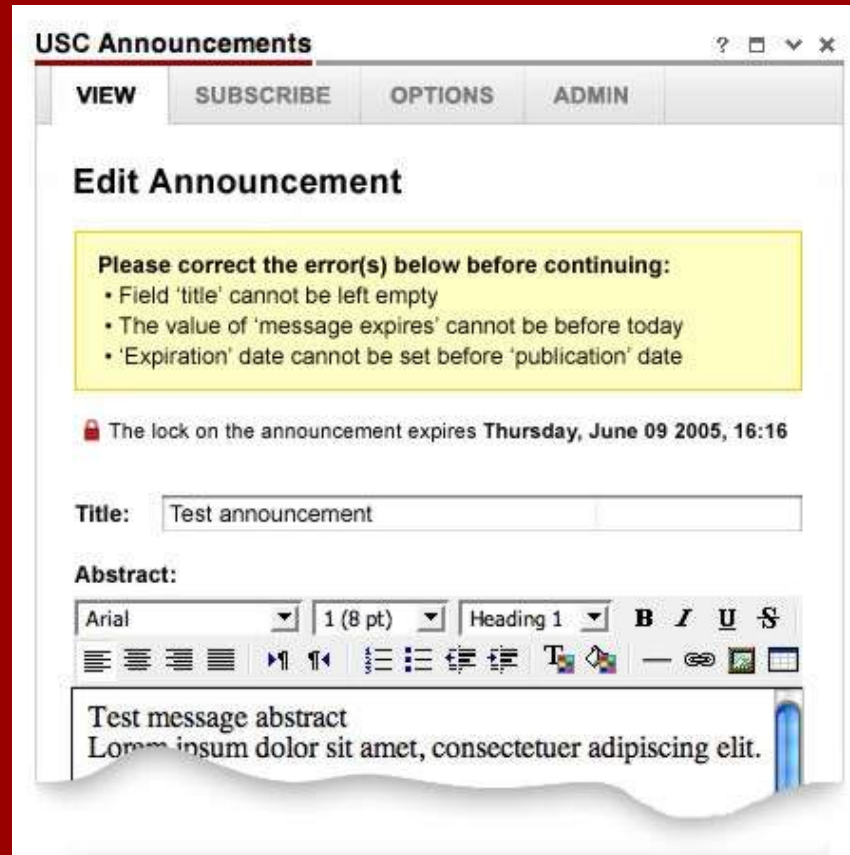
USC Announcements

? ▭ ∨ ✕

VIEW | SUBSCRIBE | OPTIONS | ADMIN

Edit Announcement

Please correct the error(s) below before continuing:
• Field 'title' cannot be left empty
• The value of 'message expires' cannot be before today
• 'Expiration' date cannot be set before 'publication' date

The lock on the announcement expires **Thursday, June 09 2005, 16:16**

Title: Test announcement

Abstract:

Arial | 1 (8 pt) | Heading 1 | B I U S

Test message abstract
Lor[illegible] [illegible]sum dolor sit amet, consectetuer adipiscing elit.